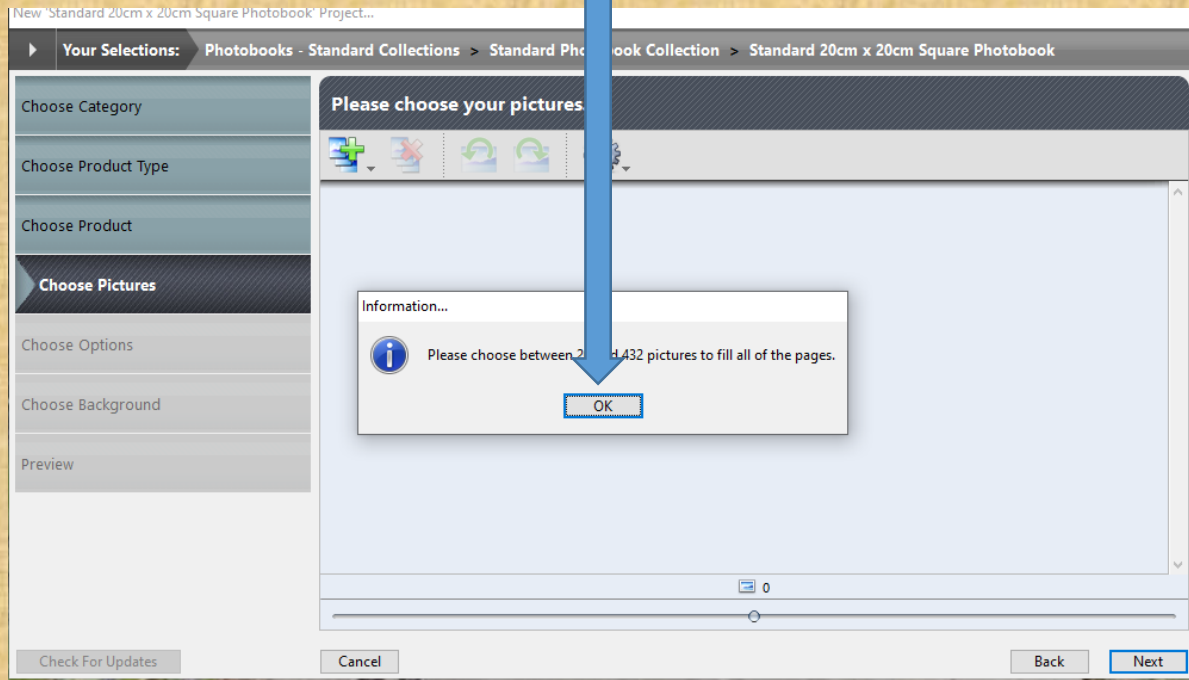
New 'Standard 20cm x 20cm Square Photobook' Project...

Your Selections: Photobooks - Standard Collections > Standard Pho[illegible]ook Collection > Standard 20cm x 20cm Square Photobook

Choose Category

Choose Product Type

Choose Product

Choose Pictures

Choose Options

Choose Background

Preview

Please choose your pictures

Information...

Please choose between 2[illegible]d 432 pictures to fill all of the pages.

OK

0

Check For Updates

Cancel

Back

Next